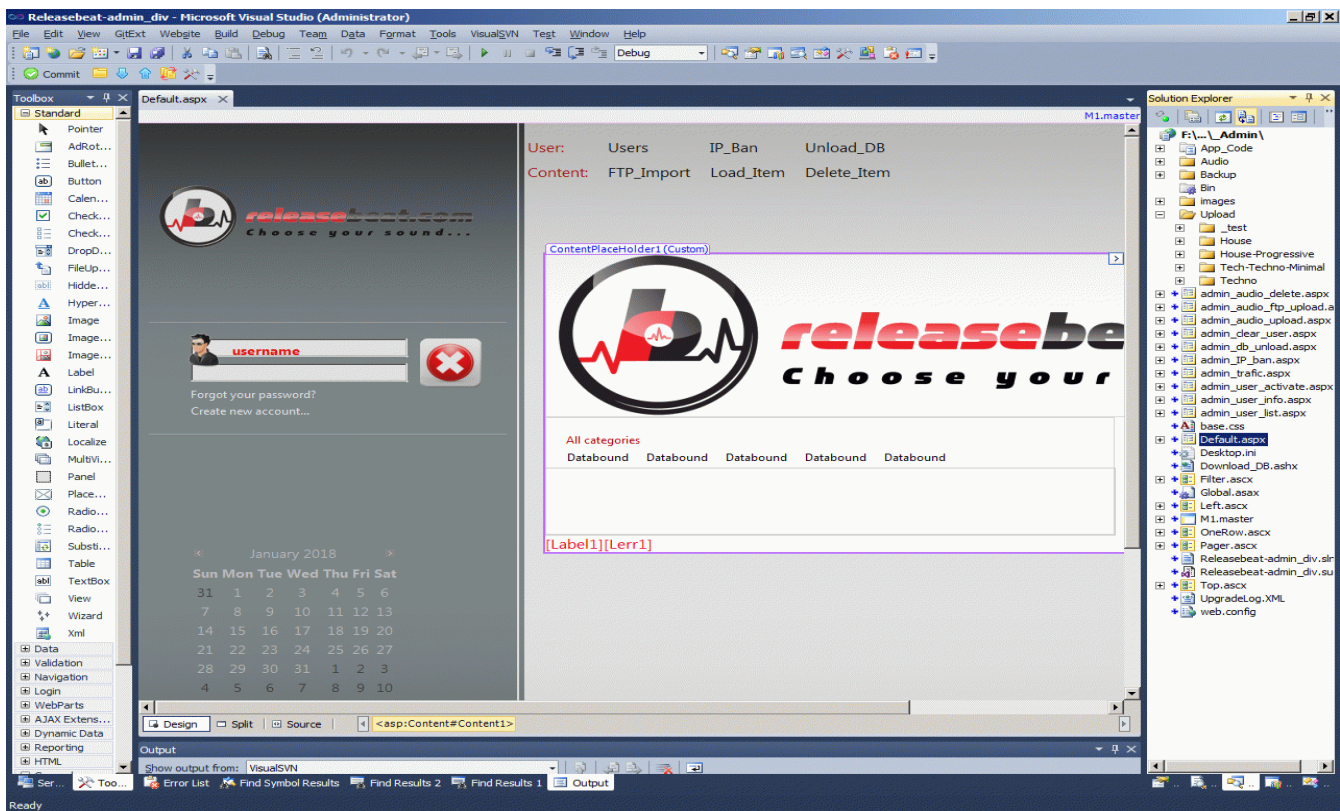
Releasebeat-admin_div - Microsoft Visual Studio (Administrator)

File Edit View GitExt Website Build Debug Team Data Format Tools VisualSVN Test Window Help

Debug

Commit

Toolbox
Standard
Pointer
AdRot...
Bullet...
Button
Calen...
Check...
Check...
DropD...
FileUp...
Hidde...
Hyper...
Image
Image...
Image...
Label
LinkBu...
ListBox
Literal
Localize
MultiVi...
Panel
Place...
Radio...
Radio...
Substi...
Table
TextBox
View
Wizard
Xml
Data
Validation
Navigation
Login
WebParts
AJAX Extens...
Dynamic Data
Reporting
HTML

Default.aspx

M1.master

releasebeat.com
Choose your sound...

username
Forgot your password?
Create new account...

January 2018
Sun Mon Tue Wed Thu Fri Sat
31 1 2 3 4 5 6
7 8 9 10 11 12 13
14 15 16 17 18 19 20
21 22 23 24 25 26 27
28 29 30 31 1 2 3
4 5 6 7 8 9 10

User: Users IP_Ban Unload_DB
Content: FTP_Import Load_Item Delete_Item

ContentPlaceHolder1 (Custom)

releasebe
Choose your

All categories
Databound Databound Databound Databound Databound

[Label1][Lerr1]

Design Split Source <asp:Content#Content1>

Output
Show output from: VisualSVN

Solution Explorer
F:\...\_Admin\
App_Code
Audio
Backup
Bin
images
Upload
_test
House
House-Progressive
Tech-Techno-Minimal
Techno
admin_audio_delete.aspx
admin_audio_ftp_upload.a
admin_audio_upload.aspx
admin_clear_user.aspx
admin_db_unload.aspx
admin_IP_ban.aspx
admin_trafic.aspx
admin_user_activate.aspx
admin_user_info.aspx
admin_user_list.aspx
base.css
Default.aspx
Desktop.ini
Download_DB.ashx
Filter.ascx
Global.asax
Left.ascx
M1.master
OneRow.ascx
Pager.ascx
Releasebeat-admin_div.sln
Releasebeat-admin_div.su
Top.ascx
UpgradeLog.XML
web.config

Ser... Too... Error List Find Symbol Results Find Results 2 Find Results 1 Output

Ready